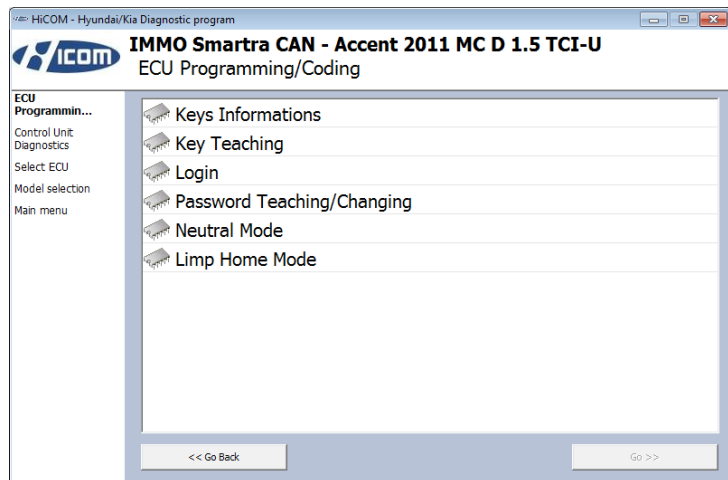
HiCOM - Hyundai/Kia Diagnostic program

HICOM

IMMO Smartra CAN - Accent 2011 MC D 1.5 TCI-U
ECU Programming/Coding

ECU Programmin...
Control Unit Diagnostics
Select ECU
Model selection
Main menu

Keys Informations
Key Teaching
Login
Password Teaching/Changing
Neutral Mode
Limp Home Mode

<< Go Back
Go >>